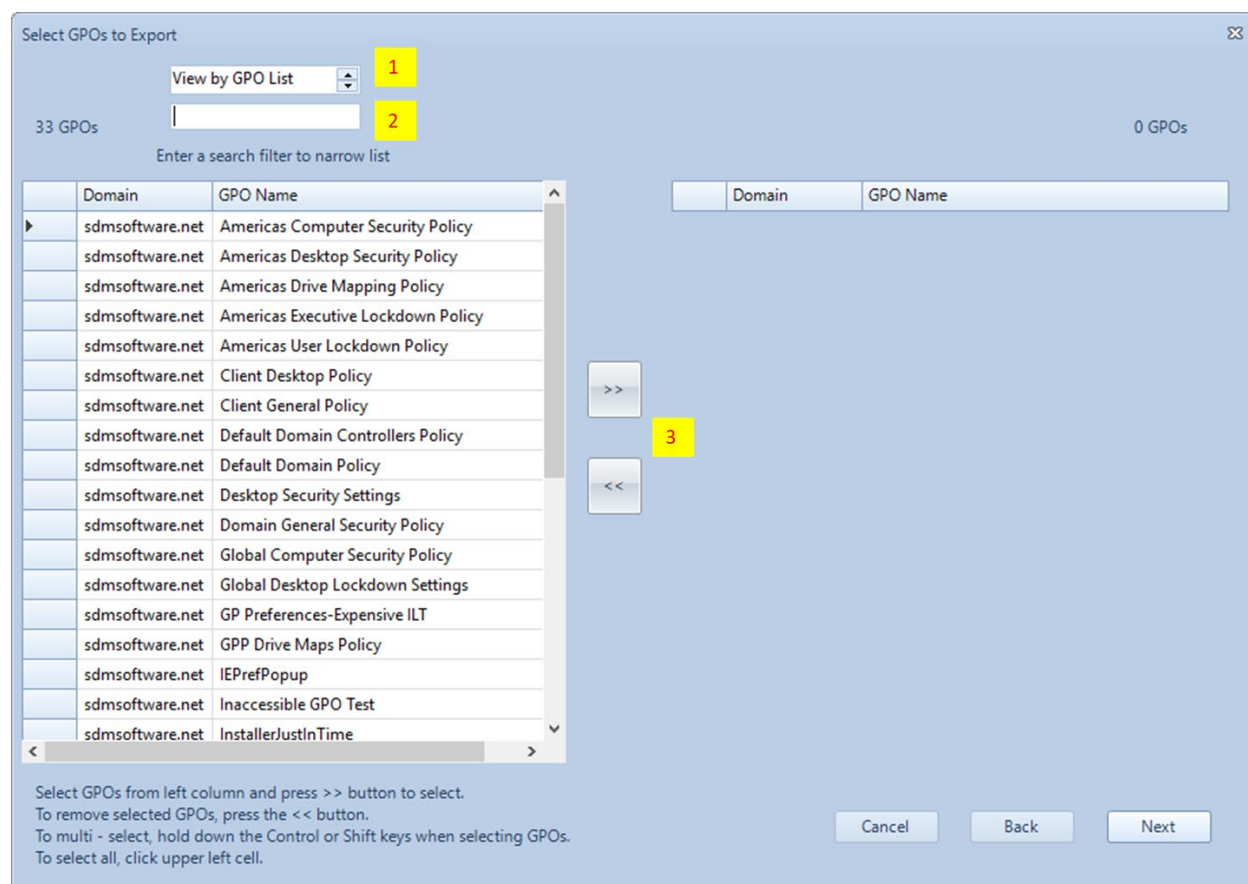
Select GPOs to Export

View by GPO List

1

33 GPOs

2

0 GPOs

Enter a search filter to narrow list

| | Domain | GPO Name |
|---|---|---|
| | sdmsoftware.net | Americas Computer Security Policy |
| | sdmsoftware.net | Americas Desktop Security Policy |
| | sdmsoftware.net | Americas Drive Mapping Policy |
| | sdmsoftware.net | Americas Executive Lockdown Policy |
| | sdmsoftware.net | Americas User Lockdown Policy |
| | sdmsoftware.net | Client Desktop Policy |
| | sdmsoftware.net | Client General Policy |
| | sdmsoftware.net | Default Domain Controllers Policy |
| | sdmsoftware.net | Default Domain Policy |
| | sdmsoftware.net | Desktop Security Settings |
| | sdmsoftware.net | Domain General Security Policy |
| | sdmsoftware.net | Global Computer Security Policy |
| | sdmsoftware.net | Global Desktop Lockdown Settings |
| | sdmsoftware.net | GP Preferences-Expensive ILT |
| | sdmsoftware.net | GPP Drive Maps Policy |
| | sdmsoftware.net | IEPrefPopup |
| | sdmsoftware.net | Inaccessible GPO Test |
| | sdmsoftware.net | InstallerJustInTime |

>>

3

<<

| | Domain | GPO Name |
|---|---|---|

Select GPOs from left column and press >> button to select.
To remove selected GPOs, press the << button.
To multi - select, hold down the Control or Shift keys when selecting GPOs.
To select all, click upper left cell.

Cancel

Back

Next